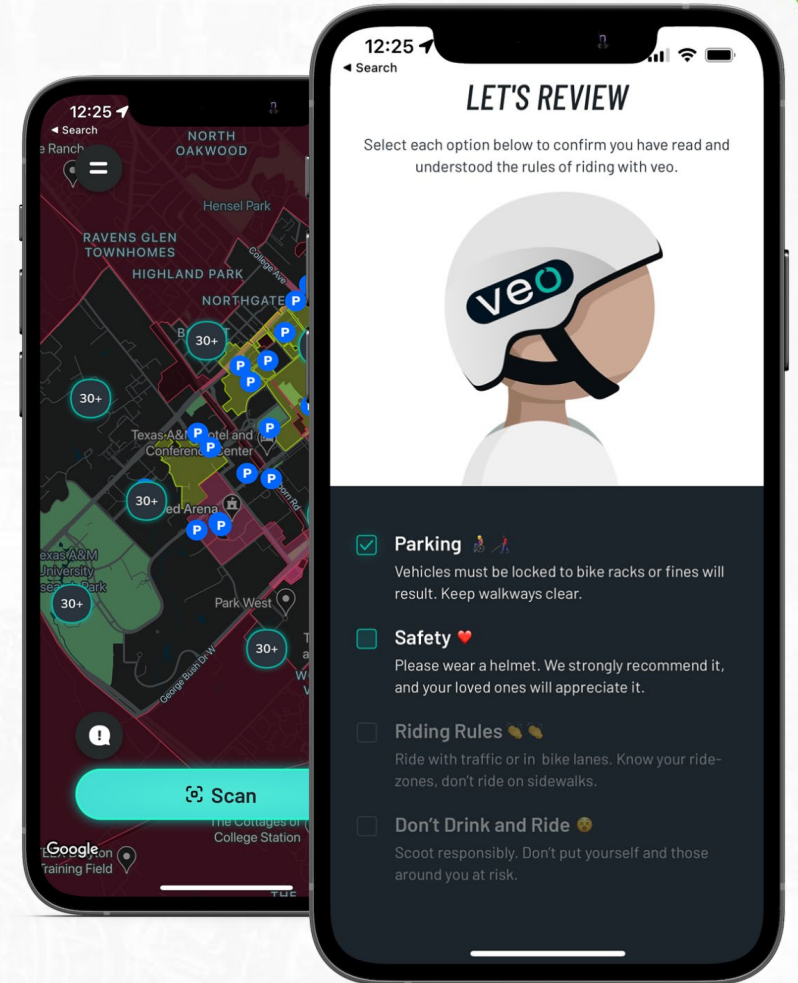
12:25
◂ Search
e Ranch
NORTH OAKWOOD
Hensel Park
RAVENS GLEN TOWNHOMES
College Ave
HIGHLAND PARK
NORTHGATE
P
30+
P
P
P
P
30+
Texas A&M Hotel and Conference Center
P
P
P
P
30+
ed Arena
P
P
Texas A&M University Research Park
30+
Park West
30+
George Bush Dr W
Scan
The Cottages of College Station
Google
Training Field

12:25
◂ Search
LET'S REVIEW
Select each option below to confirm you have read and understood the rules of riding with veo.
veo
Parking
Vehicles must be locked to bike racks or fines will result. Keep walkways clear.
Safety ❤️
Please wear a helmet. We strongly recommend it, and your loved ones will appreciate it.
Riding Rules
Ride with traffic or in bike lanes. Know your ride-zones, don't ride on sidewalks.
Don't Drink and Ride
Scoot responsibly. Don't put yourself and those around you at risk.